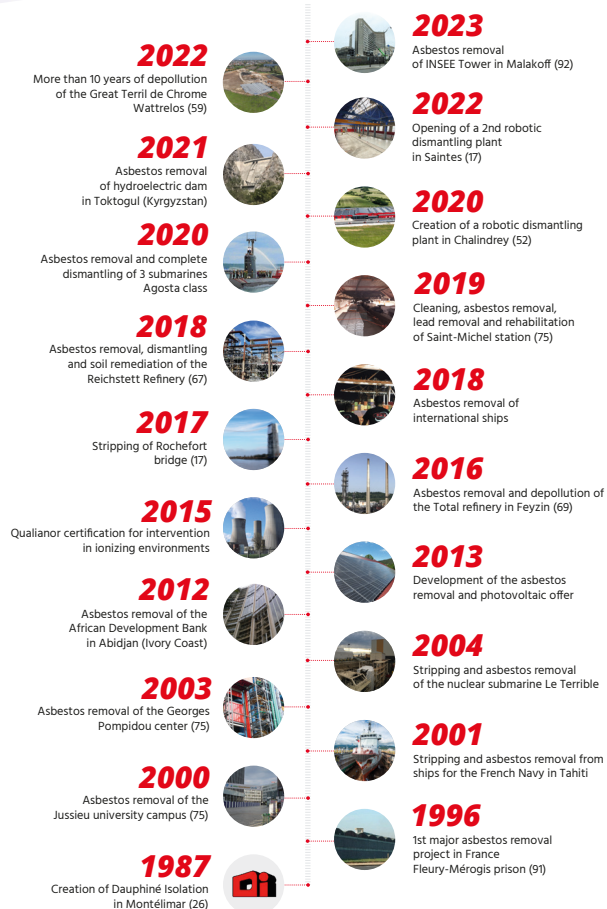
2022
More than 10 years of depollution of the Great Terril de Chrome Wattrelos (59)

2021
Asbestos removal of hydroelectric dam in Toktogul (Kyrgyzstan)

2020
Asbestos removal and complete dismantling of 3 submarines Agosta class

2018
Asbestos removal, dismantling and soil remediation of the Reichstett Refinery (67)

2017
Stripping of Rochefort bridge (17)

2015
Qualianor certification for intervention in ionizing environments

2012
Asbestos removal of the African Development Bank in Abidjan (Ivory Coast)

2003
Asbestos removal of the Georges Pompidou center (75)

2000
Asbestos removal of the Jussieu university campus (75)

1987
Creation of Dauphiné Isolation in Montélimar (26)

2023
Asbestos removal of INSEE Tower in Malakoff (92)

2022
Opening of a 2nd robotic dismantling plant in Saintes (17)

2020
Creation of a robotic dismantling plant in Chalindrey (52)

2019
Cleaning, asbestos removal, lead removal and rehabilitation of Saint-Michel station (75)

2018
Asbestos removal of international ships

2016
Asbestos removal and depollution of the Total refinery in Feyzin (69)

2013
Development of the asbestos removal and photovoltaic offer

2004
Stripping and asbestos removal of the nuclear submarine Le Terrible

2001
Stripping and asbestos removal from ships for the French Navy in Tahiti

1996
1st major asbestos removal project in France Fleury-Mérogis prison (91)

DI